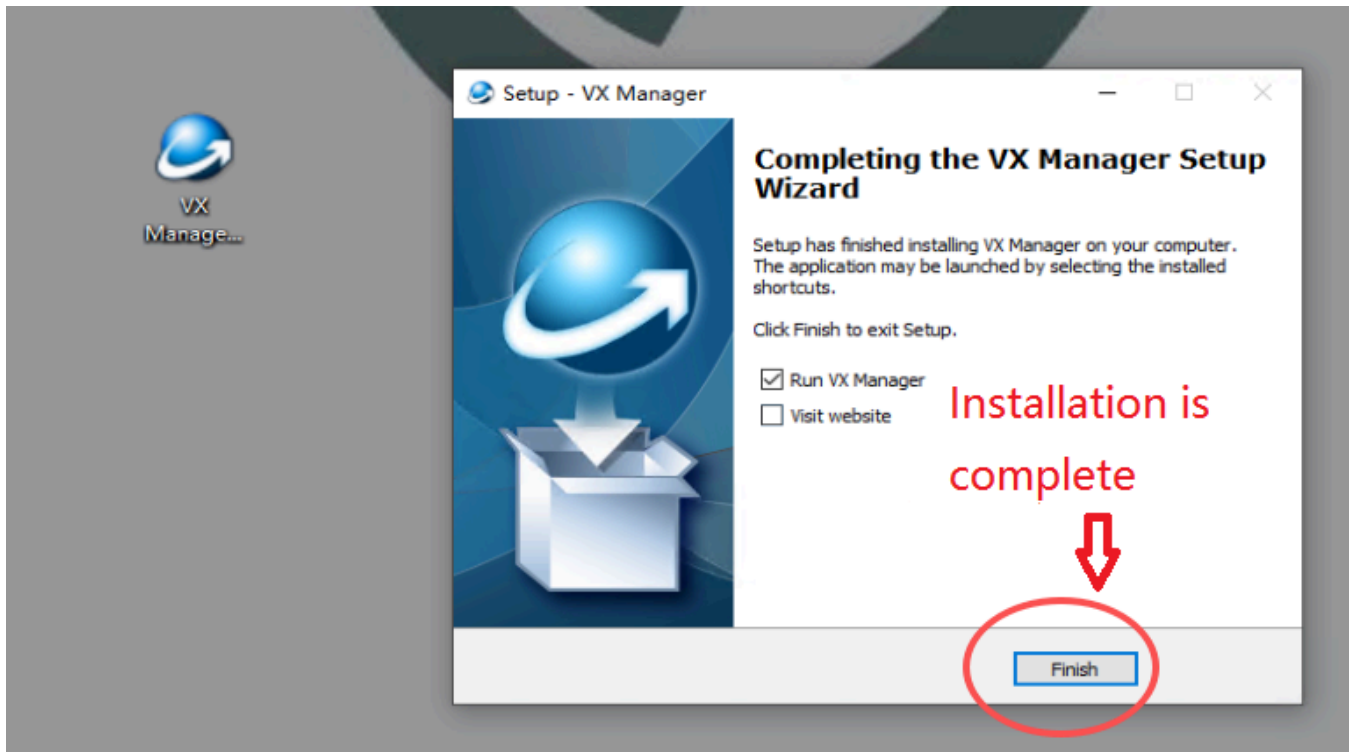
VX Manage...

Setup - VX Manager

Completing the VX Manager Setup Wizard

Setup has finished installing VX Manager on your computer. The application may be launched by selecting the installed shortcuts.

Click Finish to exit Setup.

Run VX Manager

Visit website

Installation is complete

Finish